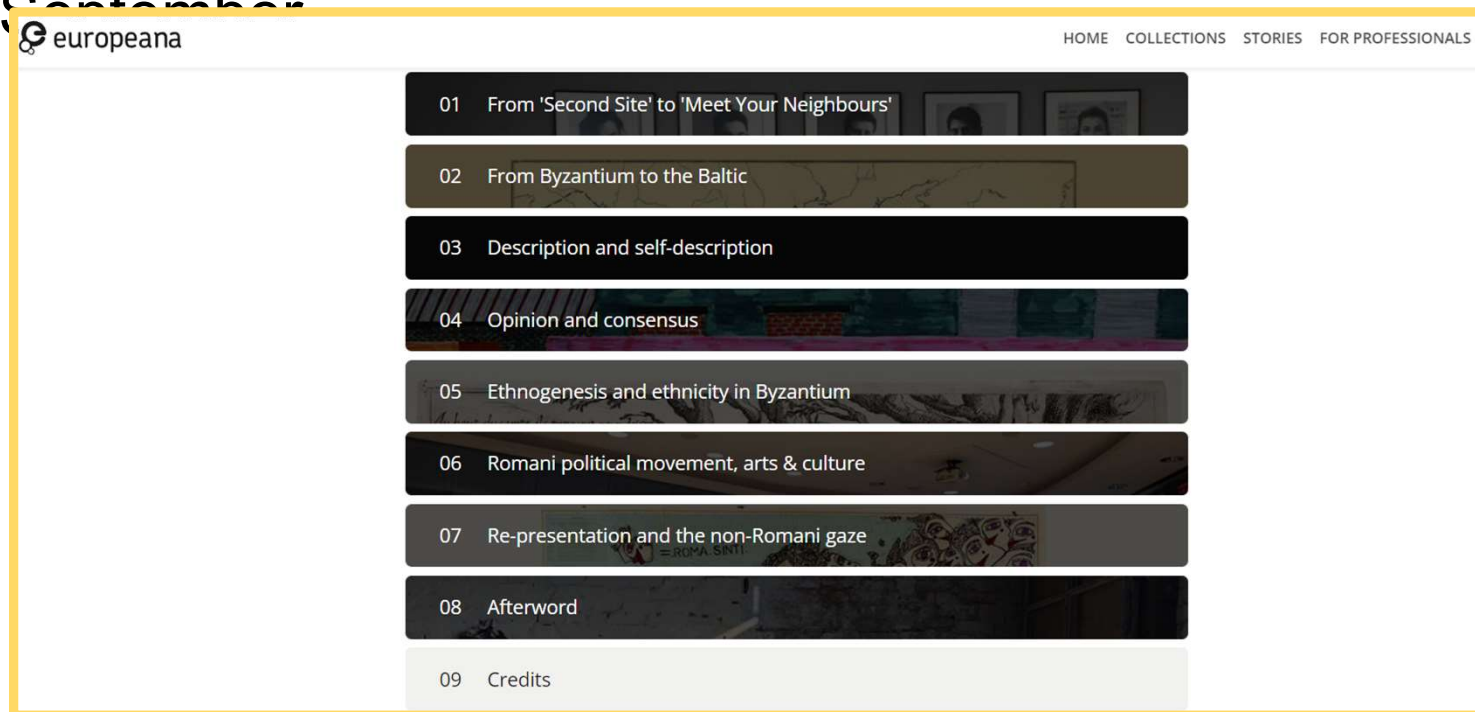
September

europeana

HOME COLLECTIONS STORIES FOR PROFESSIONALS

01 From 'Second Site' to 'Meet Your Neighbours'

02 From Byzantium to the Baltic

03 Description and self-description

04 Opinion and consensus

05 Ethnogenesis and ethnicity in Byzantium

06 Romani political movement, arts & culture

07 Re-presentation and the non-Romani gaze

08 Afterword

09 Credits